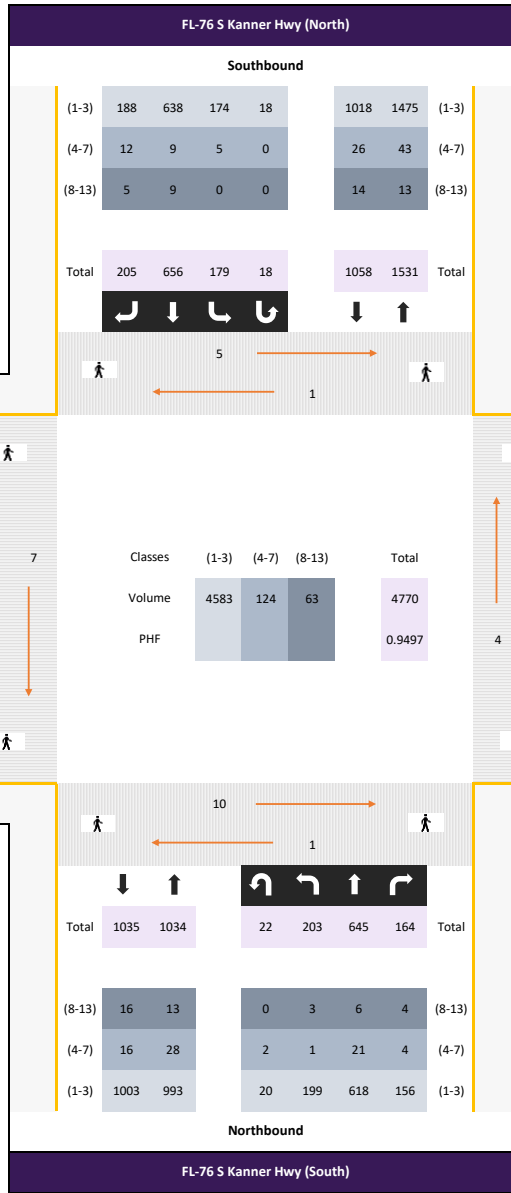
FL-76 S Kanner Hwy (North)

Southbound

| (1-3) | 188 | 638 | 174 | 18 |
|---|---|---|---|---|
| (4-7) | 12 | 9 | 5 | 0 |
| (8-13) | 5 | 9 | 0 | 0 |
| Total | 205 | 656 | 179 | 18 |

| 1018 | 1475 | (1-3) |
|---|---|---|
| 26 | 43 | (4-7) |
| 14 | 13 | (8-13) |
| 1058 | 1531 | Total |

5

1

7

| Classes | (1-3) | (4-7) | (8-13) | Total |
|---|---|---|---|---|
| Volume | 4583 | 124 | 63 | 4770 |
| PHF | | | | 0.9497 |

4

10

1

| Total | 1035 | 1034 |
|---|---|---|
| (8-13) | 16 | 13 |
| (4-7) | 16 | 28 |
| (1-3) | 1003 | 993 |

| 22 | 203 | 645 | 164 | Total |
|---|---|---|---|---|
| 0 | 3 | 6 | 4 | (8-13) |
| 2 | 1 | 21 | 4 | (4-7) |
| 20 | 199 | 618 | 156 | (1-3) |

Northbound

FL-76 S Kanner Hwy (South)